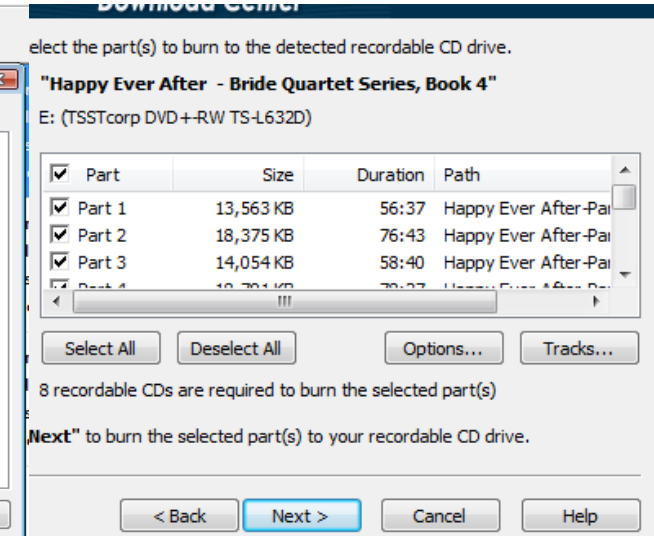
Download Center

elect the part(s) to burn to the detected recordable CD drive.

"Happy Ever After - Bride Quartet Series, Book 4"

E: (TSSTcorp DVD+-RW TS-L632D)

| Part | Size | Duration | Path |
|---|---|---|---|
| Part 1 | 13,563 KB | 56:37 | Happy Ever After-Pai |
| Part 2 | 18,375 KB | 76:43 | Happy Ever After-Pai |
| Part 3 | 14,054 KB | 58:40 | Happy Ever After-Pai |
| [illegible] | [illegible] | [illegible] | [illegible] |

Select All   Deselect All   Options...   Tracks...

8 recordable CDs are required to burn the selected part(s)

Next" to burn the selected part(s) to your recordable CD drive.

< Back   Next >   Cancel   Help